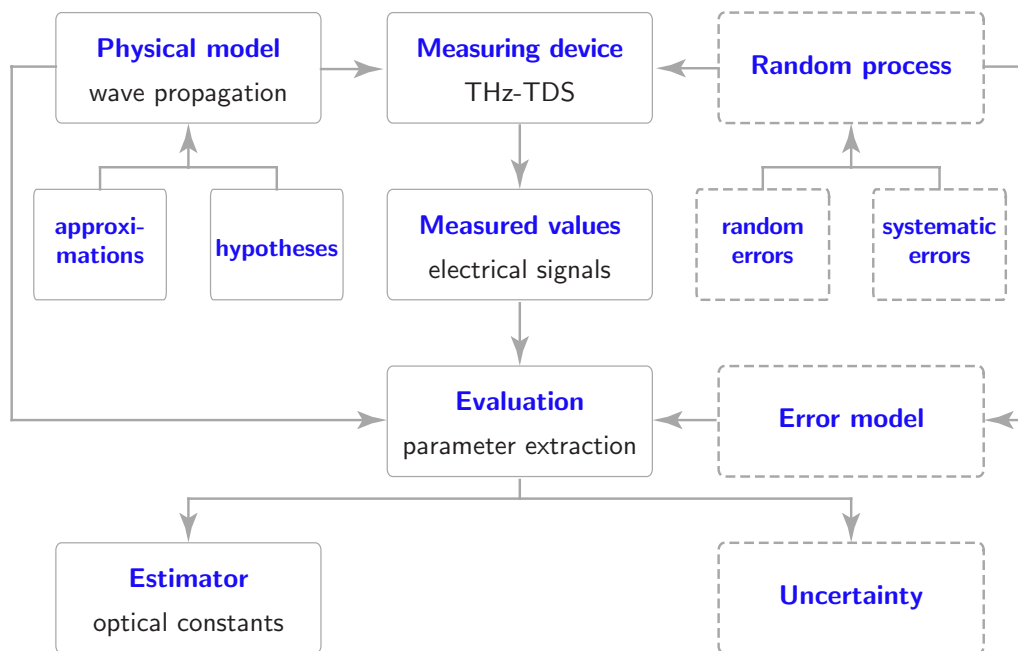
Physical model
wave propagation

Measuring device
THz-TDS

Random process

approximations

hypotheses

Measured values
electrical signals

random errors

systematic errors

Evaluation
parameter extraction

Error model

Estimator
optical constants

Uncertainty